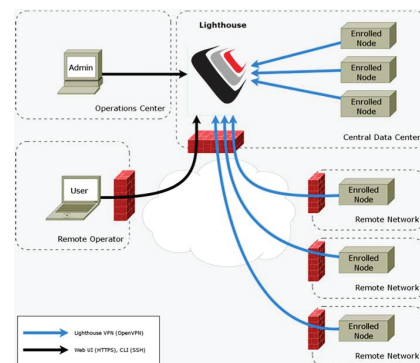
Lighthouse

Admin

Operations Center

Enrolled Node

Enrolled Node

Enrolled Node

Central Data Center

User

Remote Operator

Enrolled Node

Remote Network

Enrolled Node

Remote Network

Enrolled Node

Remote Network

Lighthouse VPN (OpenVPN)

Web UI (HTTPS), CLI (SSH)